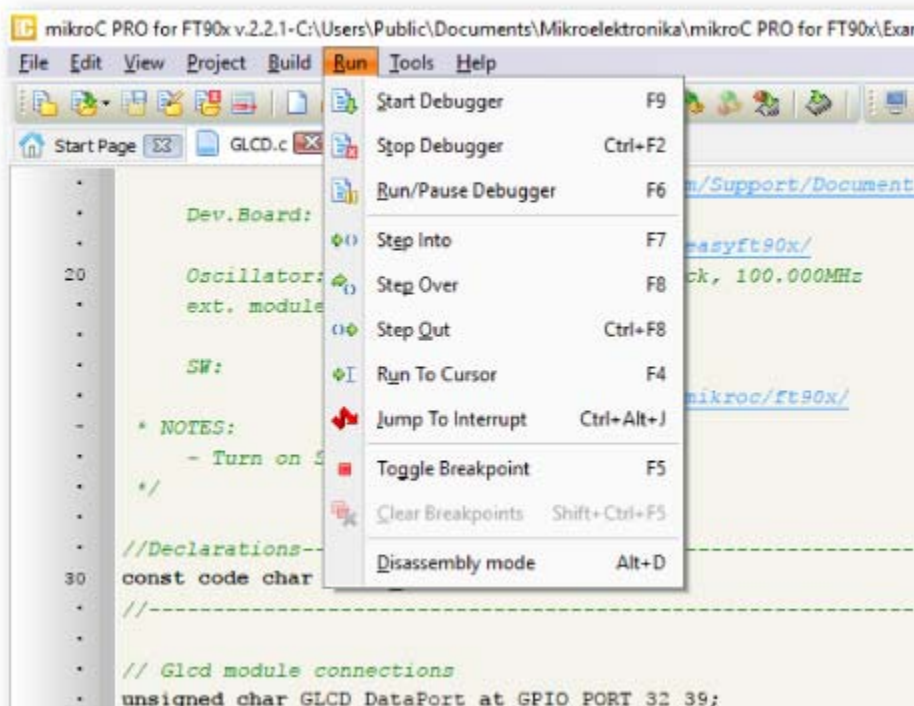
mikroC PRO for FT90x v.2.2.1-C:\Users\Public\Documents\Mikroelektronika\mikroC PRO for FT90x\Exa

File Edit View Project Build Run Tools Help

Start Page GLCD.c

Start Debugger F9
Stop Debugger Ctrl+F2
Run/Pause Debugger F6
Step Into F7
Step Over F8
Step Out Ctrl+F8
Run To Cursor F4
Jump To Interrupt Ctrl+Alt+J
Toggle Breakpoint F5
Clear Breakpoints Shift+Ctrl+F5
Disassembly mode Alt+D

m/Support/Document

Dev.Board: easyft90x/

20 Oscillator: ck, 100.000MHz
ext. module

SW: mikroc/ft90x/

* NOTES:
- Turn on S
*/

//Declarations--
30 const code char
//---------------------------------------------------------

// Glcd module connections
unsigned char GLCD DataPort at GPIO PORT 32 39;